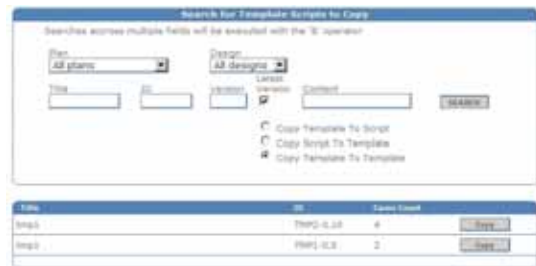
Search for Template Scripts to Copy

Searches across multiple fields will be executed with the '&' operator

Plan
All plans

Design
All designs

Title

ID

Version

Latest Version

Content

SEARCH

Copy Template To Script
Copy Script To Template
Copy Template To Template

| Title | ID | Cases Count | |
|---|---|---|---|
| tmp1 | TMP0-0,10 | 4 | Copy |
| tmp1 | TMP1-0,0 | 2 | Copy |